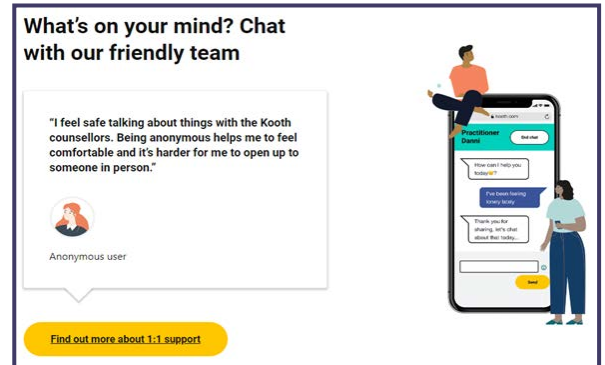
What's on your mind? Chat with our friendly team

"I feel safe talking about things with the Kooth counsellors. Being anonymous helps me to feel comfortable and it's harder for me to open up to someone in person."

Anonymous user

Find out more about 1:1 support

kooth.com

Practitioner Danni

End chat

How can I help you today?

I've been feeling lonely lately

Thank you for sharing, let's chat about that today...

Send